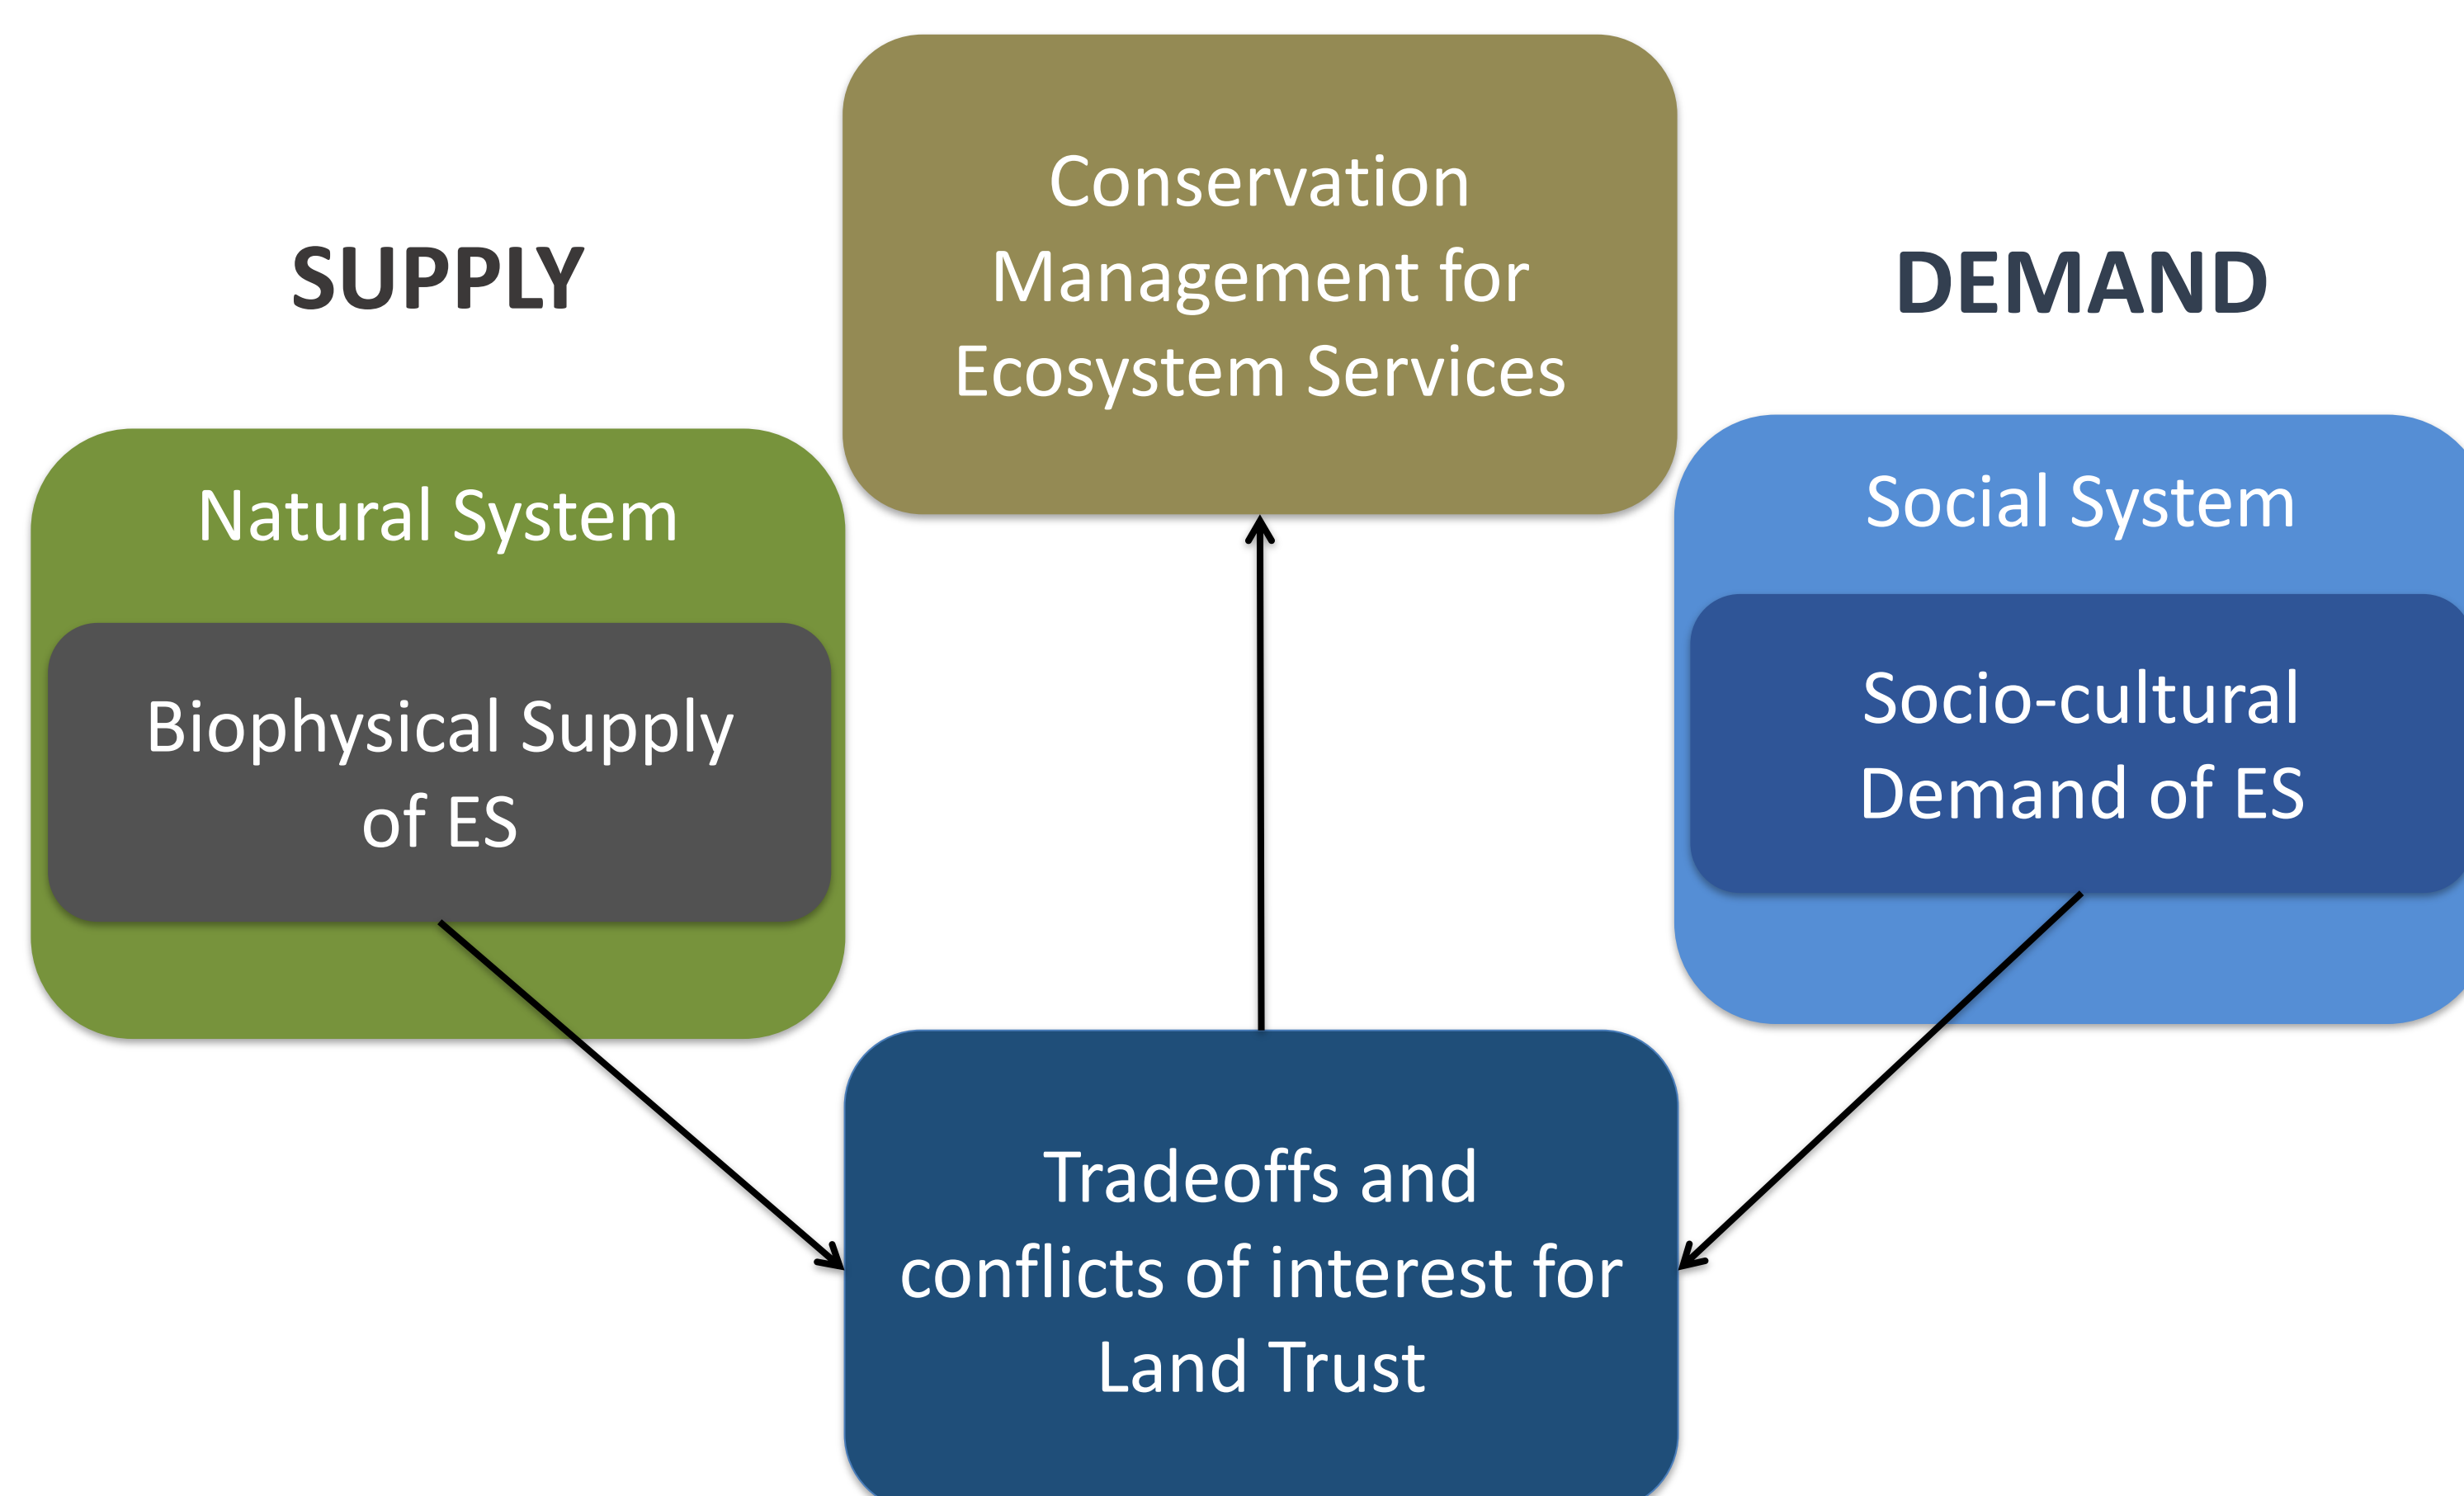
SUPPLY

Conservation Management for Ecosystem Services

DEMAND

Natural System

Biophysical Supply of ES

Social System

Socio-cultural Demand of ES

Tradeoffs and conflicts of interest for Land Trust